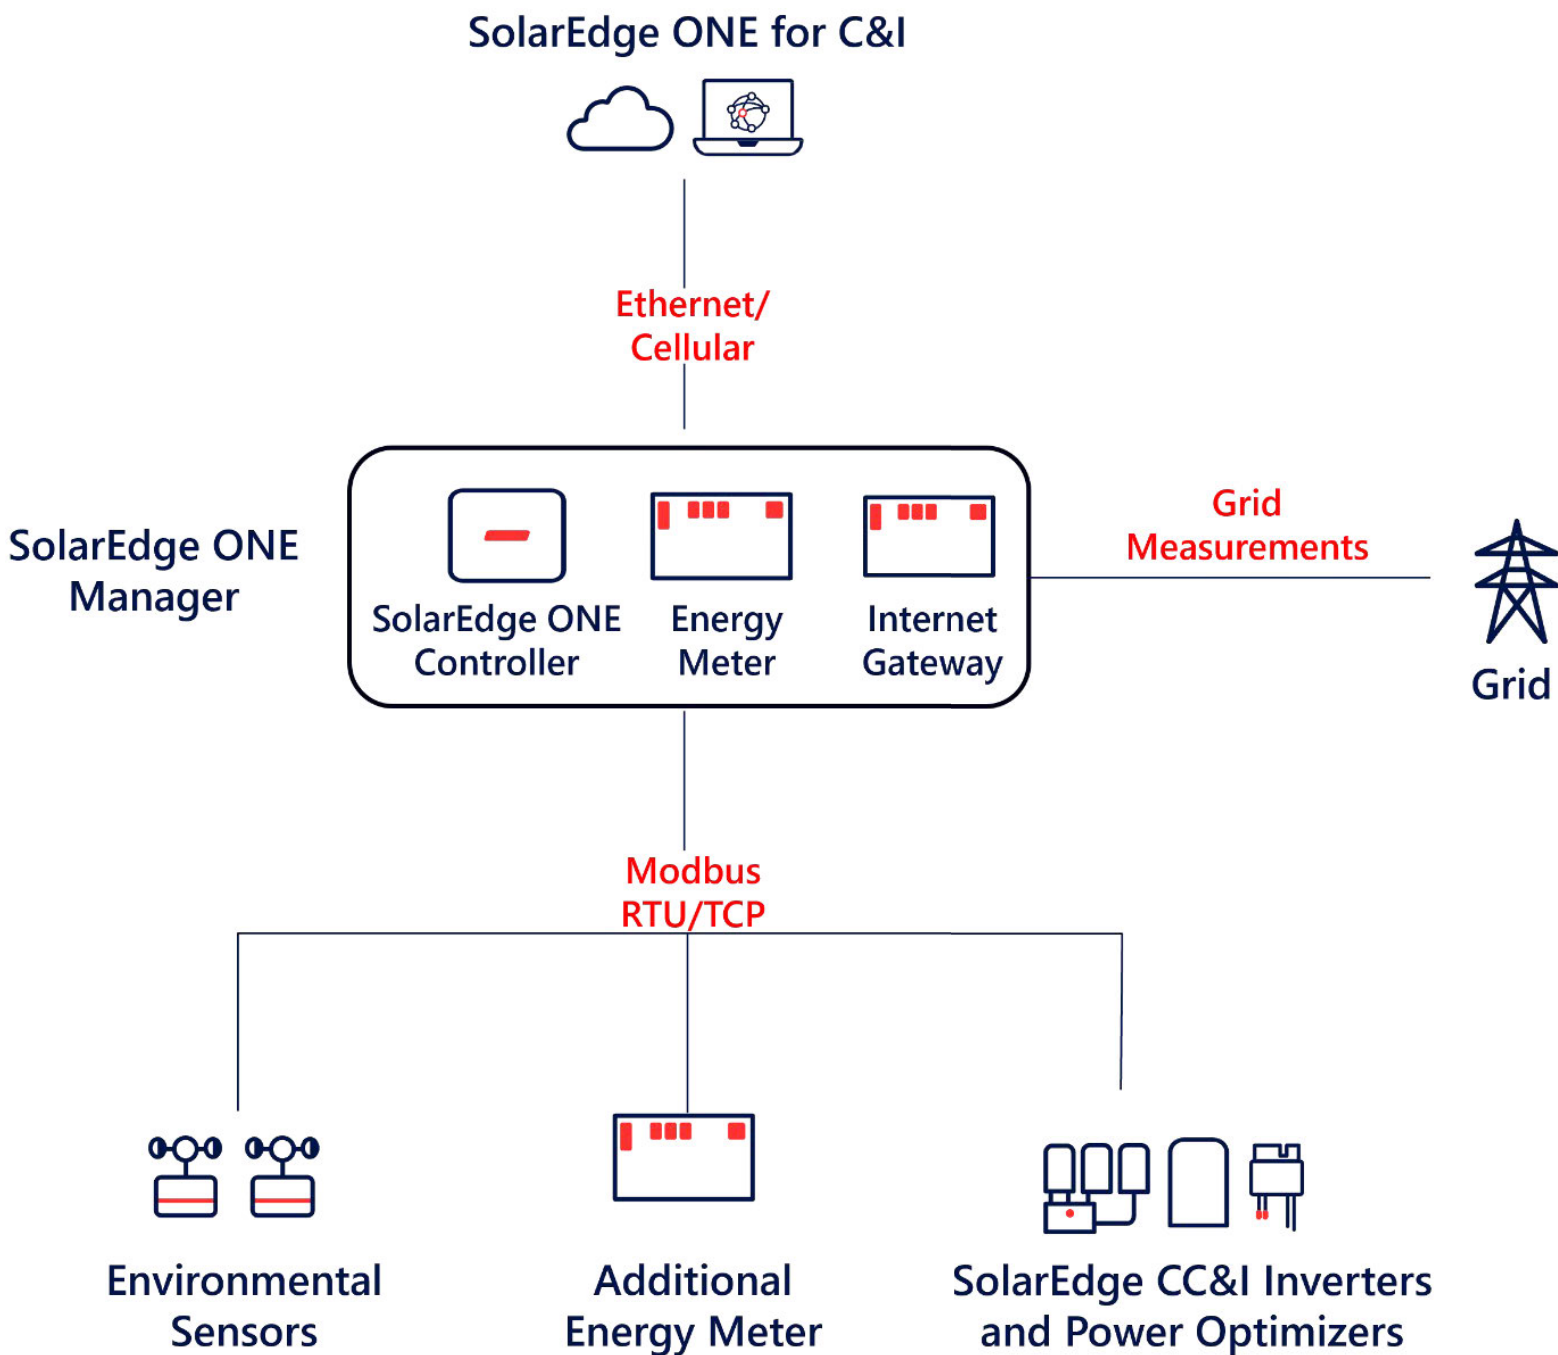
SolarEdge ONE for C&I

Ethernet/
Cellular

SolarEdge ONE
Manager

SolarEdge ONE
Controller

Energy
Meter

Internet
Gateway

Grid
Measurements

Grid

Modbus
RTU/TCP

Environmental
Sensors

Additional
Energy Meter

SolarEdge CC&I Inverters
and Power Optimizers